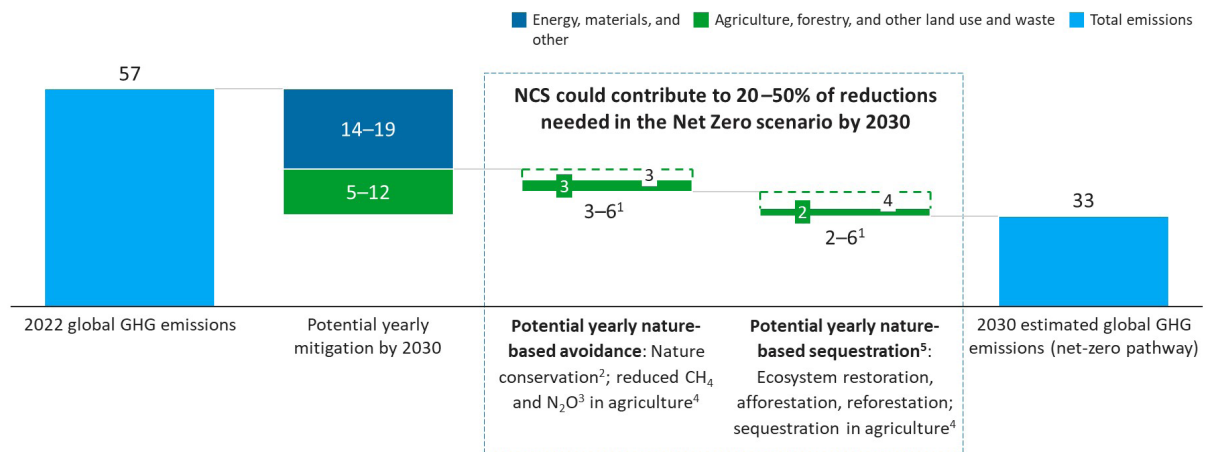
Energy, materials, and other

Agriculture, forestry, and other land use and waste

Total emissions

57

14–19

5–12

NCS could contribute to 20–50% of reductions needed in the Net Zero scenario by 2030

3

3

3–6$^1$

2

4

2–6$^1$

33

2022 global GHG emissions

Potential yearly mitigation by 2030

**Potential yearly nature-based avoidance**: Nature conservation$^2$; reduced $CH_4$ and $N_2O^3$ in agriculture$^4$

**Potential yearly nature-based sequestration$^5$**: Ecosystem restoration, afforestation, reforestation; sequestration in agriculture$^4$

2030 estimated global GHG emissions (net-zero pathway)